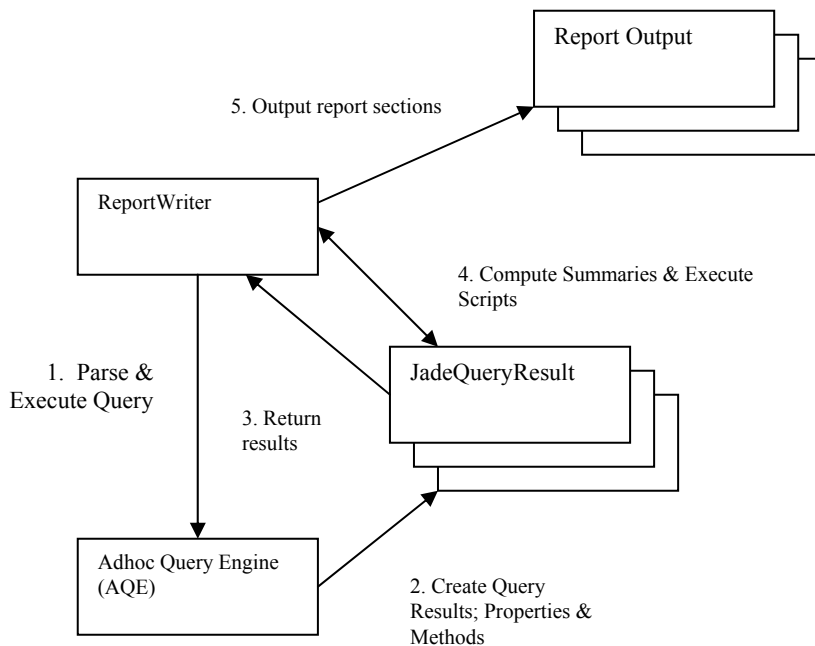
Report Output

5. Output report sections

ReportWriter

4. Compute Summaries & Execute Scripts

1. Parse & Execute Query

3. Return results

JadeQueryResult

Adhoc Query Engine (AQE)

2. Create Query Results; Properties & Methods